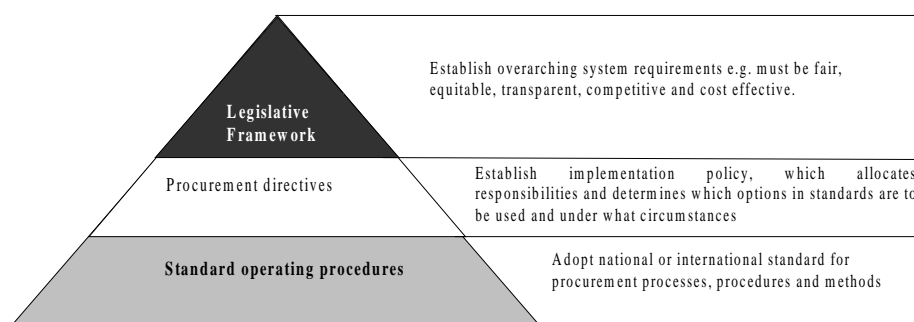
Legislative Framework

Establish overarching system requirements e.g. must be fair, equitable, transparent, competitive and cost effective.

Procurement directives

Establish implementation policy, which allocates responsibilities and determines which options in standards are to be used and under what circumstances

Standard operating procedures

Adopt national or international standard for procurement processes, procedures and methods